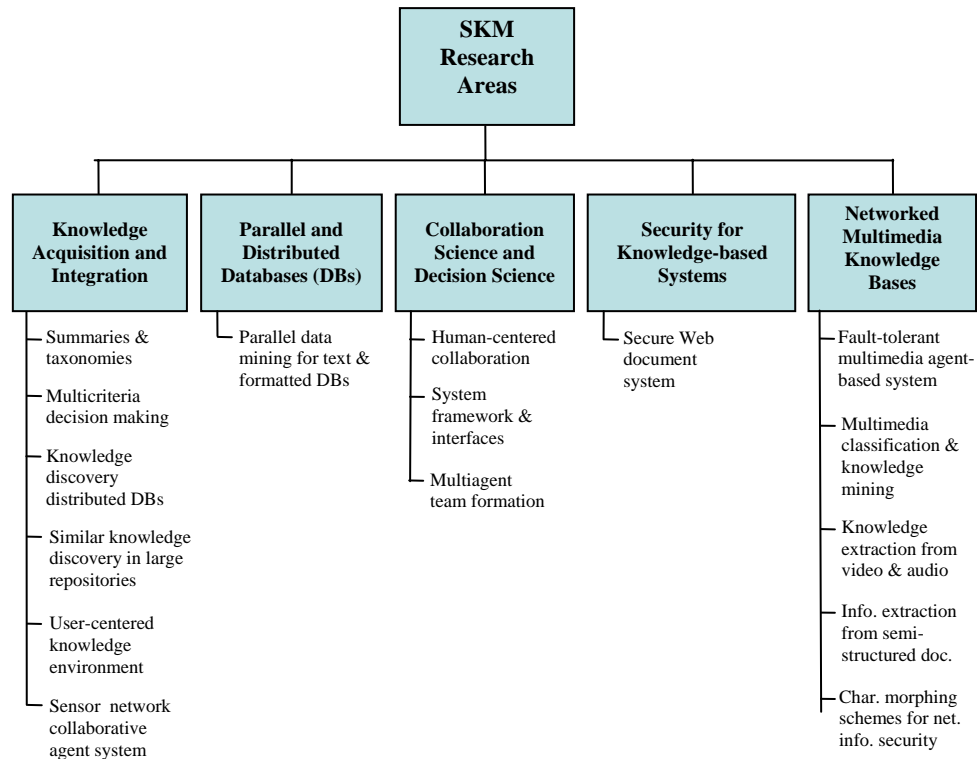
SKM Research Areas

Knowledge Acquisition and Integration

Summaries & taxonomies

Multicriteria decision making

Knowledge discovery distributed DBs

Similar knowledge discovery in large repositories

User-centered knowledge environment

Sensor network collaborative agent system

Parallel and Distributed Databases (DBs)

Parallel data mining for text & formatted DBs

Collaboration Science and Decision Science

Human-centered collaboration

System framework & interfaces

Multiagent team formation

Security for Knowledge-based Systems

Secure Web document system

Networked Multimedia Knowledge Bases

Fault-tolerant multimedia agent-based system

Multimedia classification & knowledge mining

Knowledge extraction from video & audio

Info. extraction from semi-structured doc.

Char. morphing schemes for net. info. security